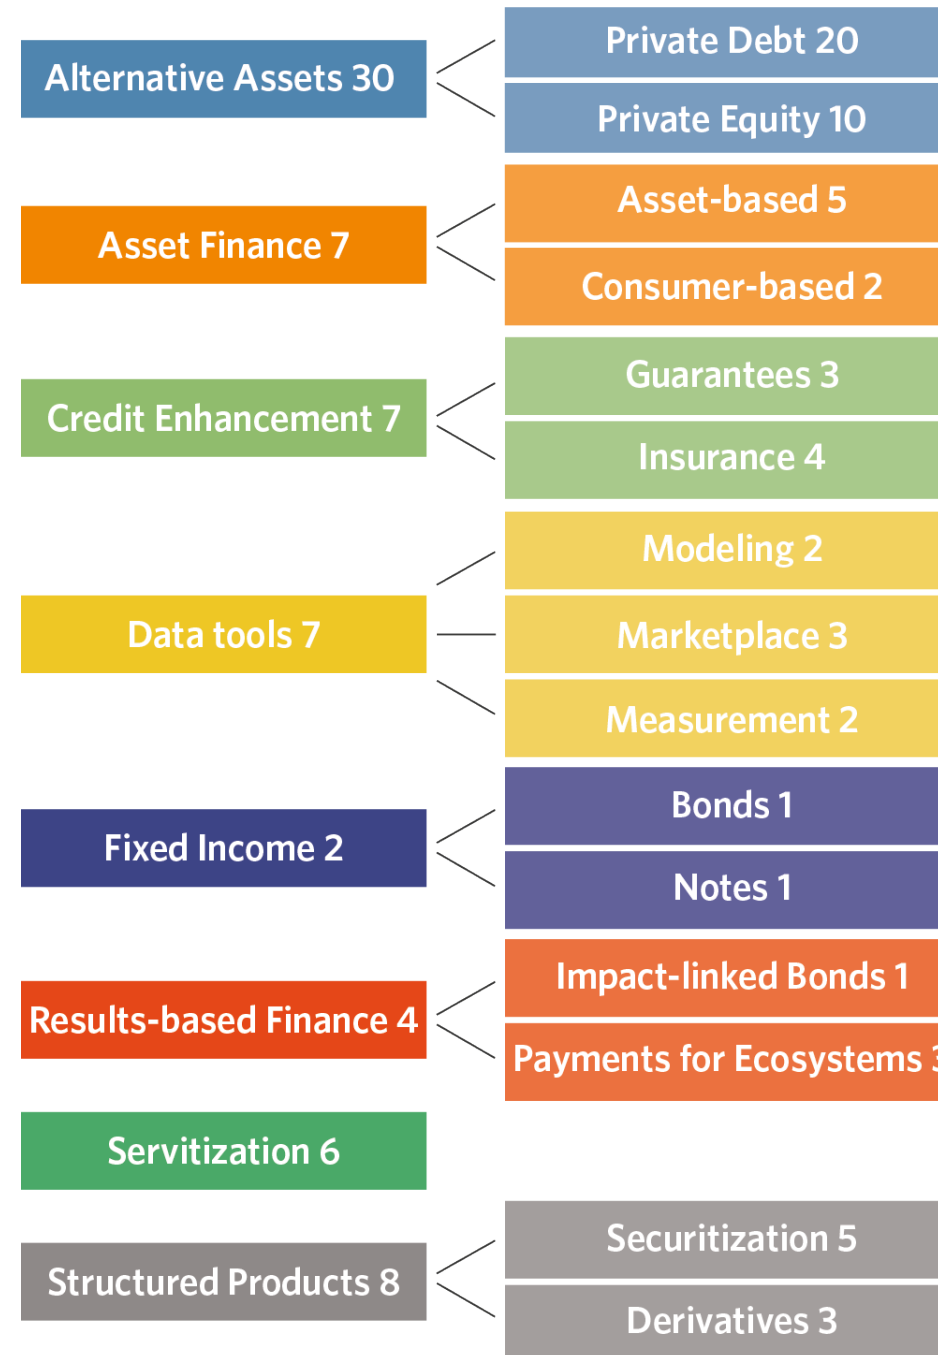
Alternative Assets 30

Private Debt 20

Private Equity 10

Asset Finance 7

Asset-based 5

Consumer-based 2

Credit Enhancement 7

Guarantees 3

Insurance 4

Data tools 7

Modeling 2

Marketplace 3

Measurement 2

Fixed Income 2

Bonds 1

Notes 1

Results-based Finance 4

Impact-linked Bonds 1

Payments for Ecosystems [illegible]

Servitization 6

Structured Products 8

Securitization 5

Derivatives 3